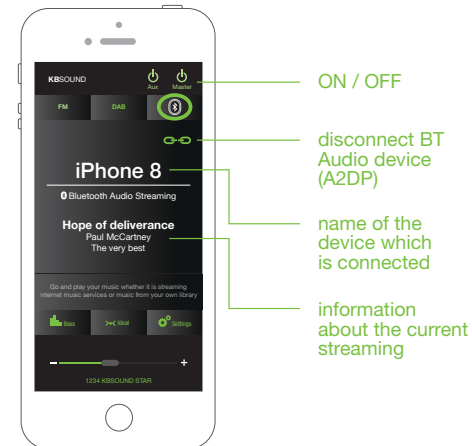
KBSOUND

Aux Master

FM DAB

iPhone 8

Bluetooth Audio Streaming

Hope of deliverance
Paul McCartney
The very best

Go and play your music whether it is streaming internet music services or music from your own library

Bass Ideal Settings

– +

1234 KBSOUND STAR

ON / OFF

disconnect BT Audio device (A2DP)

name of the device which is connected

information about the current streaming